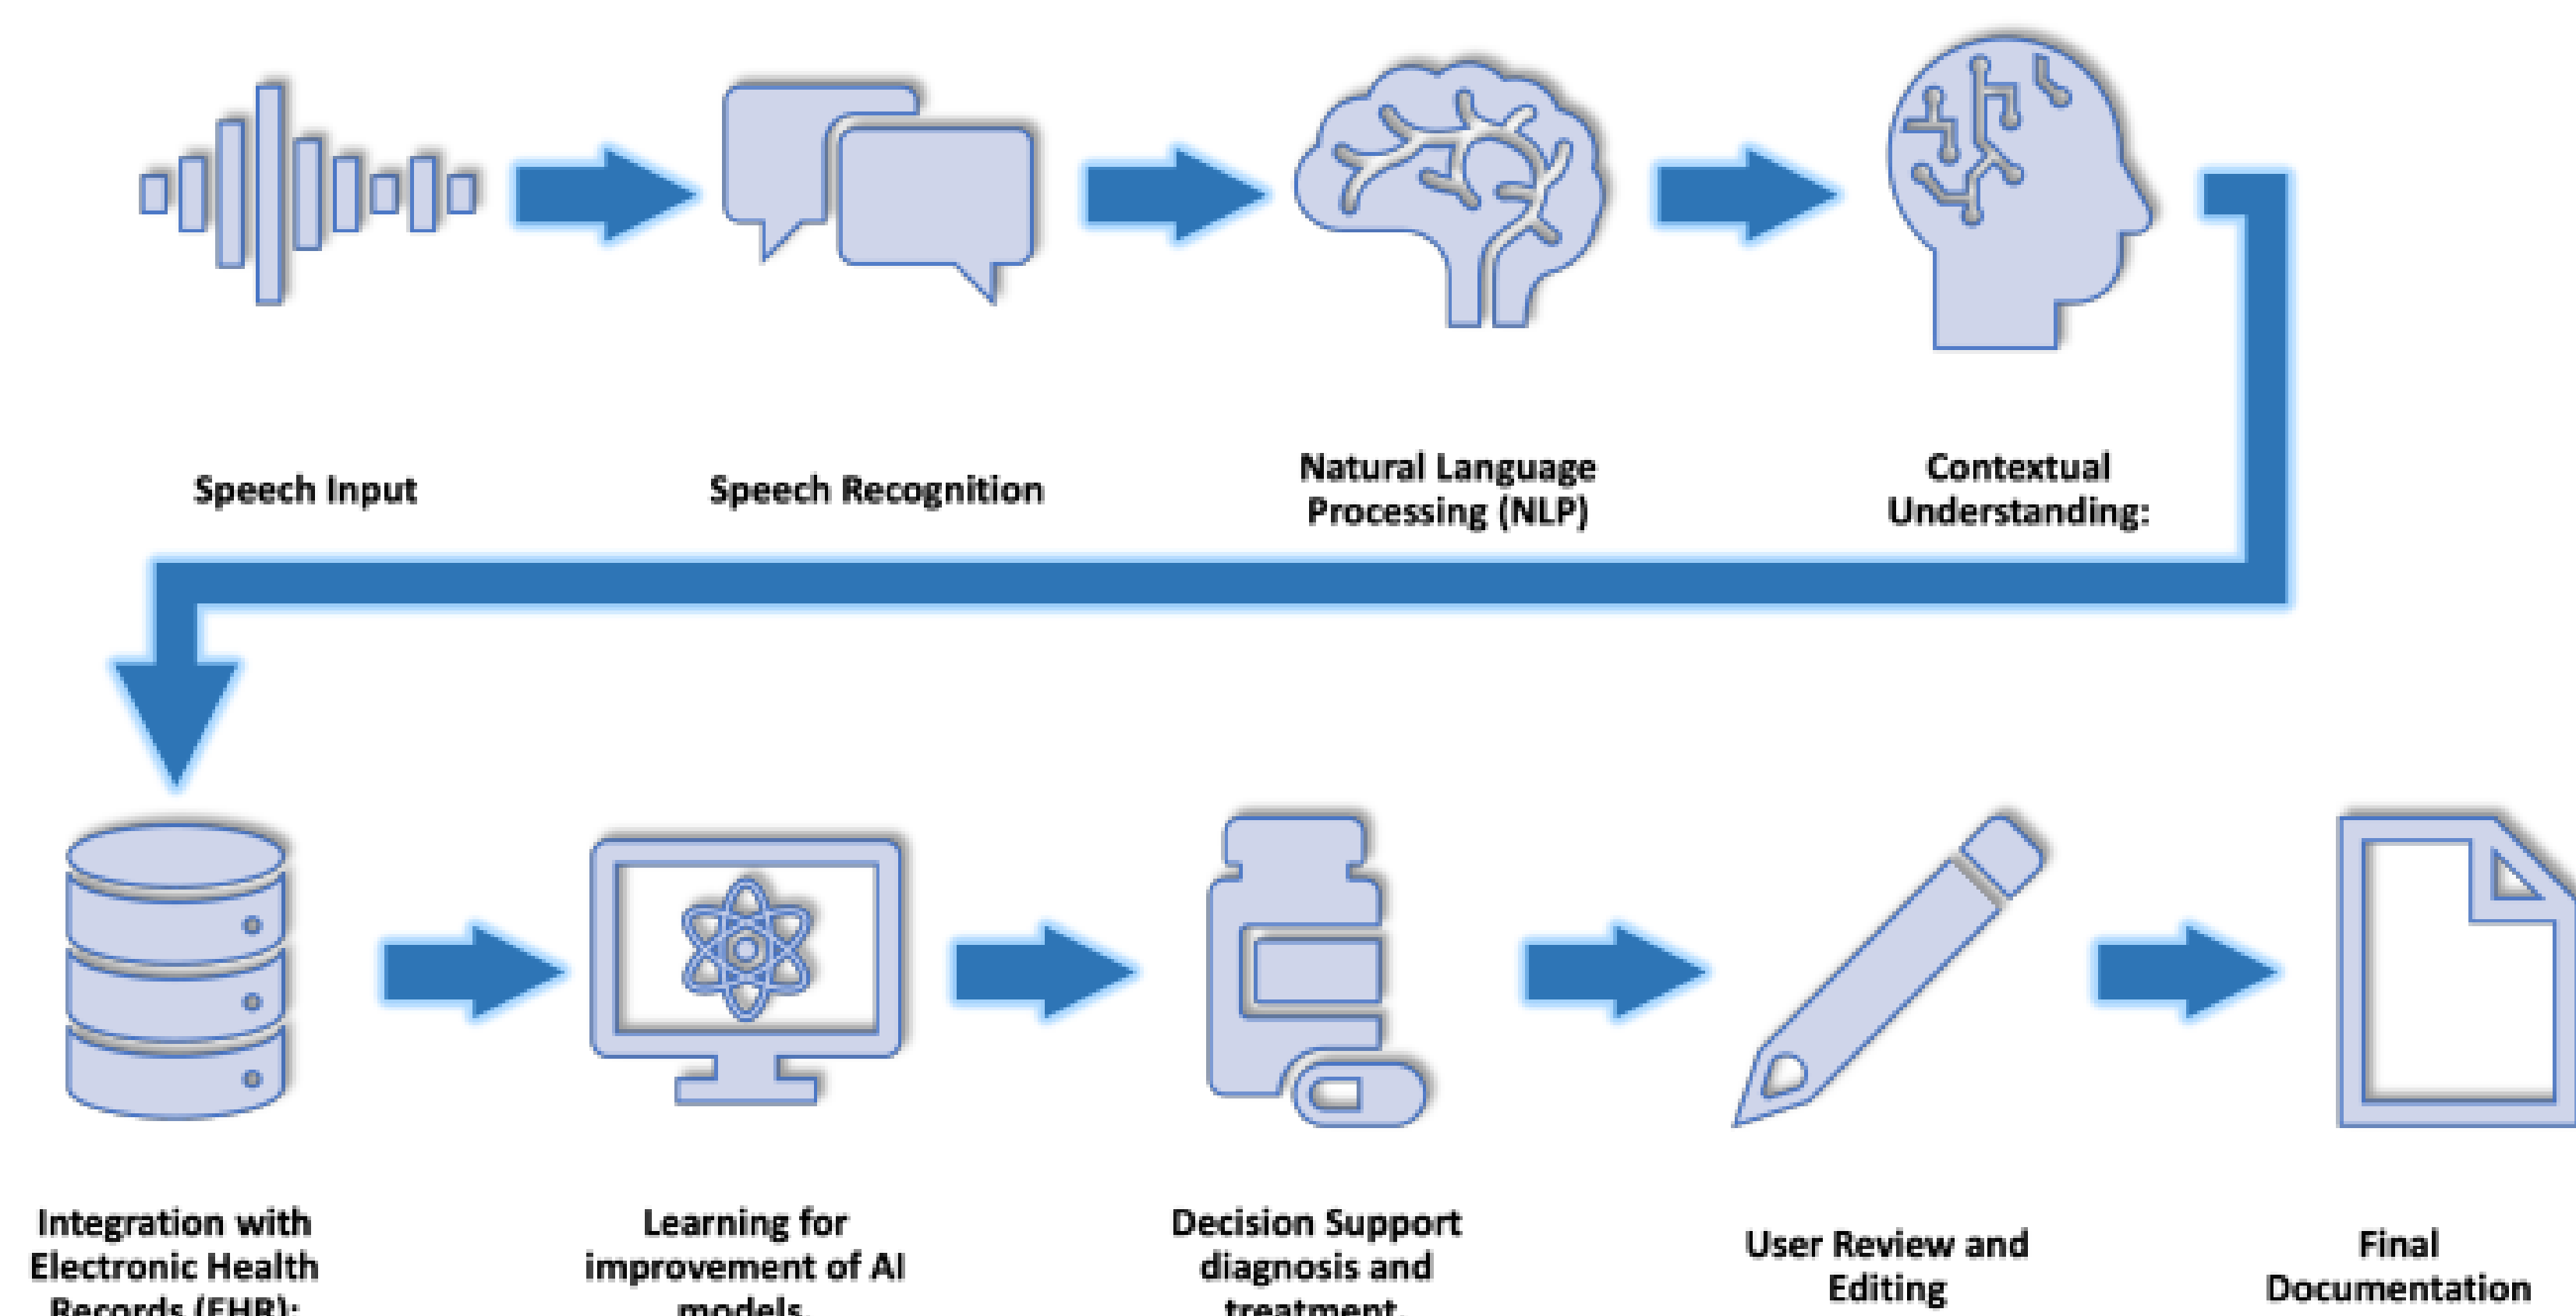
Speech Input

Speech Recognition

Natural Language Processing (NLP)

Contextual Understanding:

Integration with Electronic Health Records (EHR):

Learning for improvement of AI models.

Decision Support diagnosis and treatment.

User Review and Editing

Final Documentation